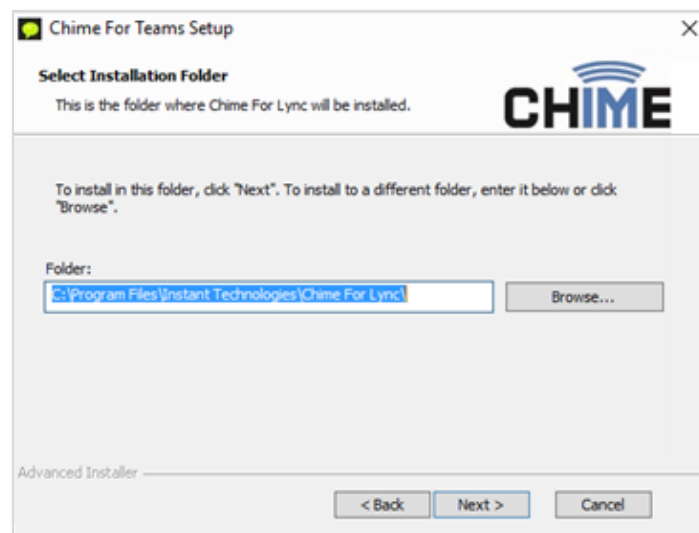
Chime For Teams Setup

×

Select Installation Folder

This is the folder where Chime For Lync will be installed.

CHIME

To install in this folder, click "Next". To install to a different folder, enter it below or click "Browse".

Folder:

C:\Program Files\Instant Technologies\Chime For Lync\

Browse...

Advanced Installer

< Back

Next >

Cancel